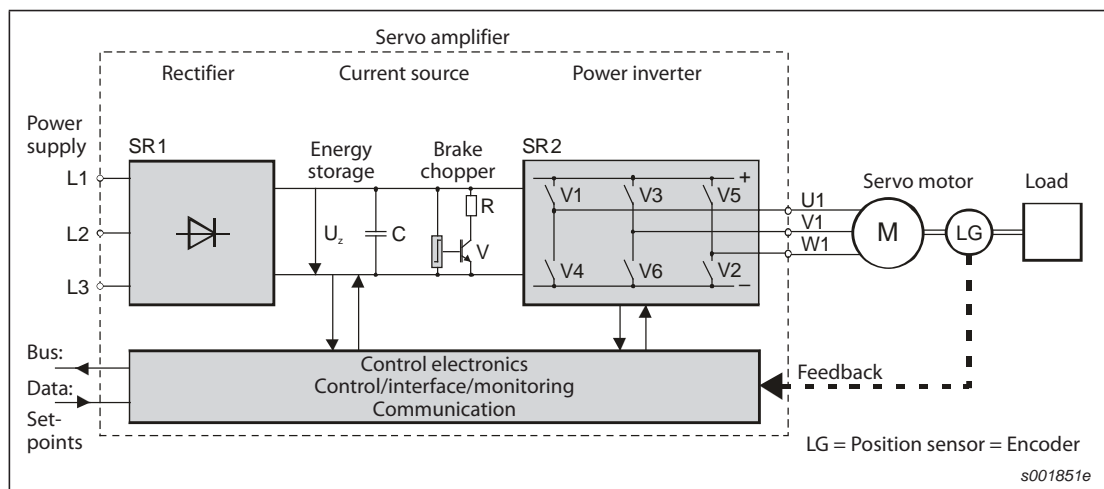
Servo amplifier

Rectifier

Current source

Power inverter

Power supply

SR1

L1

L2

L3

Energy storage

$U_z$

C

Brake chopper

R

V

SR2

+

V1

V3

V5

V4

V6

V2

–

U1

V1

W1

Servo motor

M

LG

Load

Bus:

Data:

Set-points

Control electronics
Control/interface/monitoring
Communication

Feedback

LG = Position sensor = Encoder

s001851e